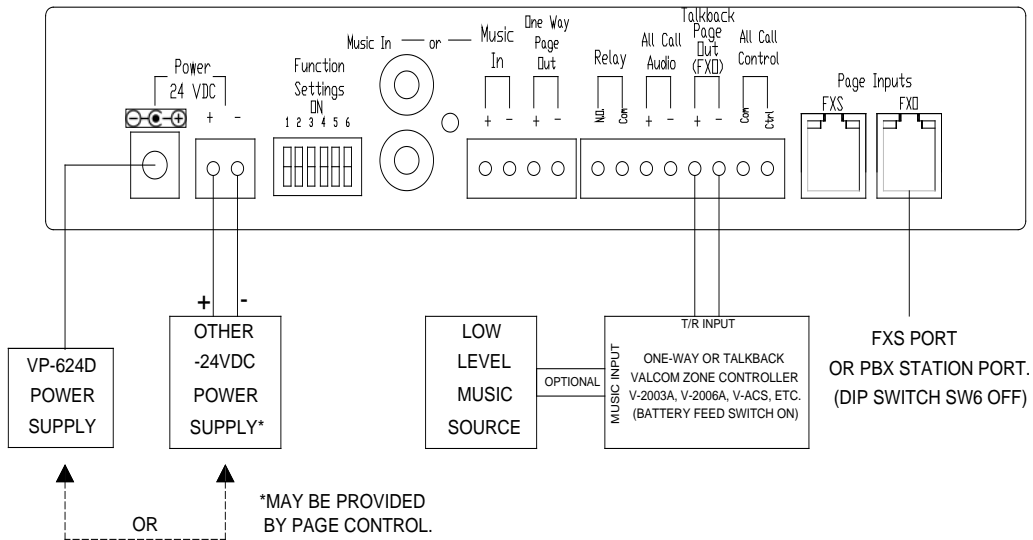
Power
24 VDC
+ -
Function Settings
ON
1 2 3 4 5 6
Music In — or — Music In
+ -
One Way Page Out
+ -
Relay
NO Com
All Call Audio
+ -
Talkback Page Out (FXO)
+ -
All Call Control
Com Ctrl
Page Inputs
FXS FXO

+ -
VP-624D POWER SUPPLY
OTHER -24VDC POWER SUPPLY*
LOW LEVEL MUSIC SOURCE
OPTIONAL
MUSIC INPUT
T/R INPUT
ONE-WAY OR TALKBACK VALCOM ZONE CONTROLLER V-2003A, V-2006A, V-ACS, ETC. (BATTERY FEED SWITCH ON)
FXS PORT OR PBX STATION PORT. (DIP SWITCH SW6 OFF)
OR
*MAY BE PROVIDED BY PAGE CONTROL.